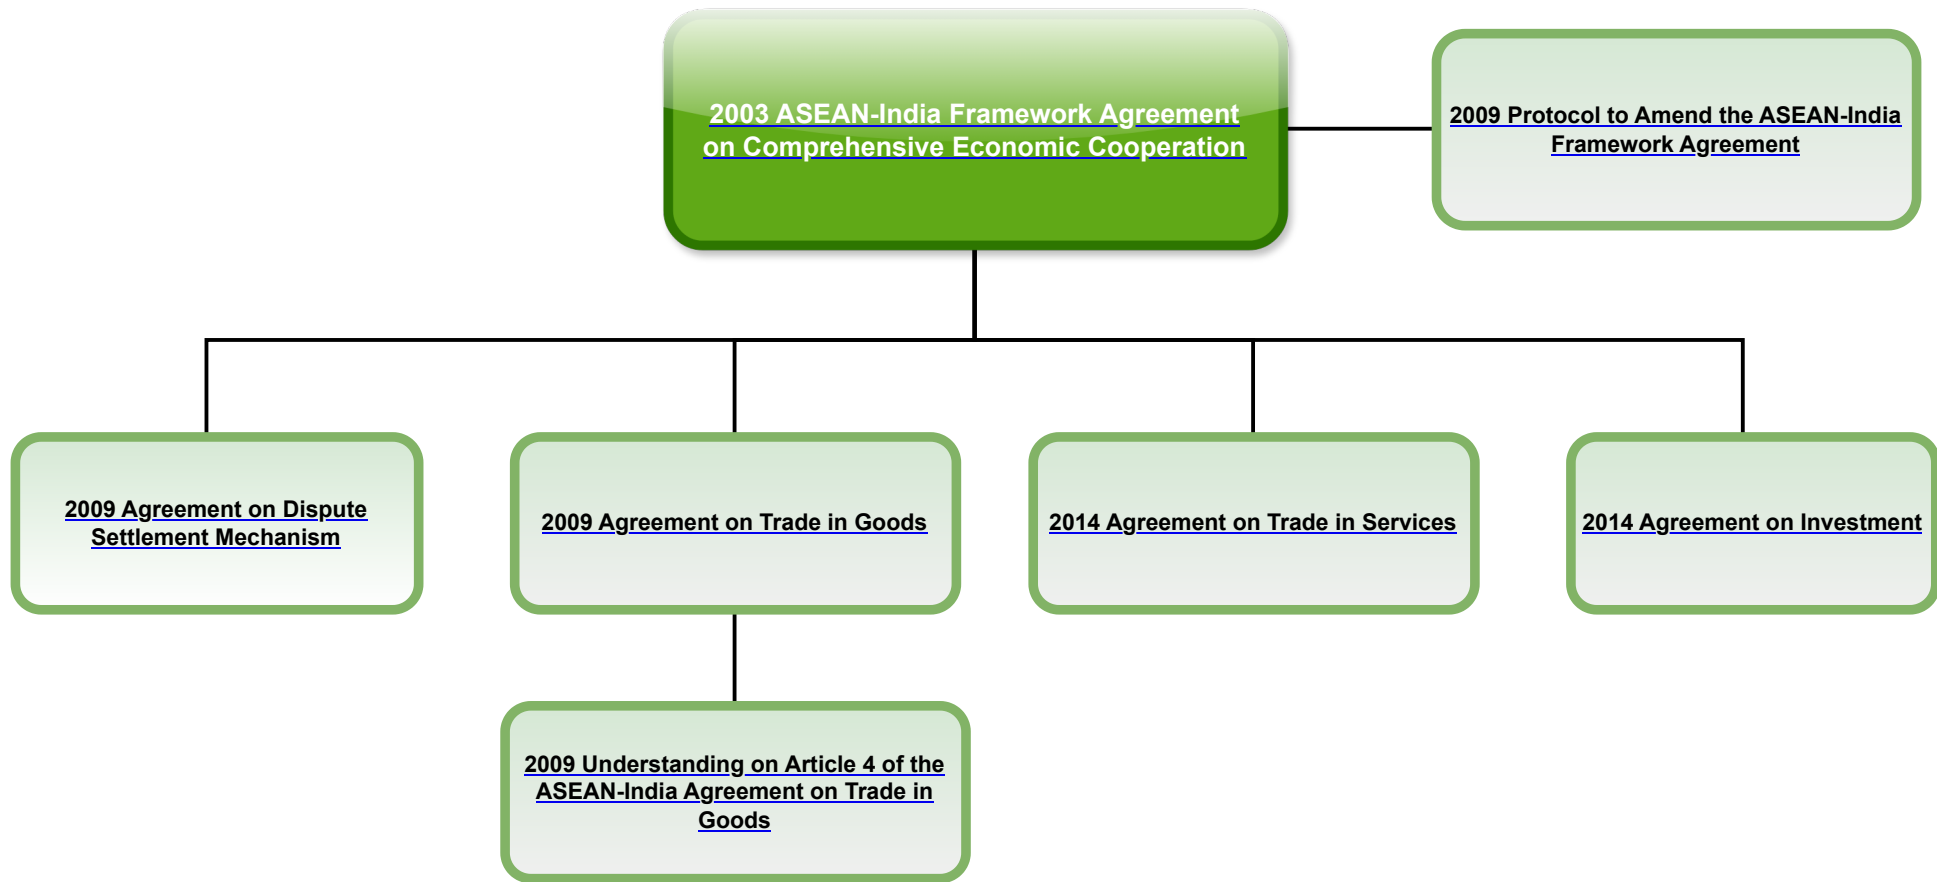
2003 ASEAN-India Framework Agreement on Comprehensive Economic Cooperation

2009 Protocol to Amend the ASEAN-India Framework Agreement

2009 Agreement on Dispute Settlement Mechanism

2009 Agreement on Trade in Goods

2014 Agreement on Trade in Services

2014 Agreement on Investment

2009 Understanding on Article 4 of the ASEAN-India Agreement on Trade in Goods